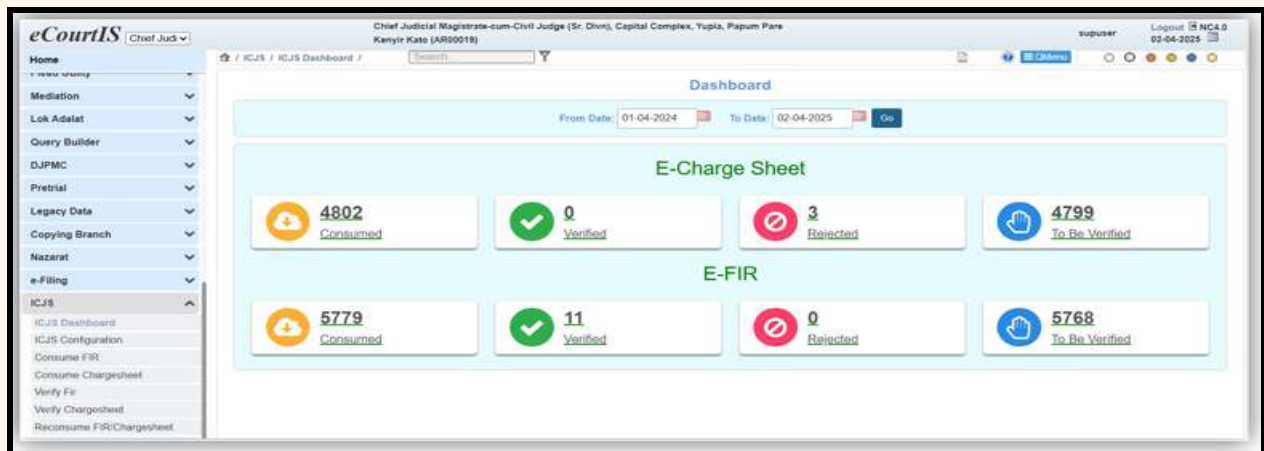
eCourtIS Chief Judi

Chief Judicial Magistrate-cum-Civil Judge (Sr. Divn), Capital Complex, Yupia, Papum Pare
Kenyir Kato (AR00019)

supuser

Logout NC4.0
02-04-2025

Home

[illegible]

Mediation

Lok Adalat

Query Builder

DJPMC

Pretrial

Legacy Data

Copying Branch

Nazarat

e-Filing

ICJS

ICJS Dashboard

ICJS Configuration

Consume FIR

Consume Chargesheet

Verify Fir

Verify Chargesheet

Reconsume FIR/Chargesheet

/ ICJS / ICJS Dashboard /

Search

QMenu

Dashboard

From Date: 01-04-2024 To Date: 02-04-2025 Go

E-Charge Sheet

4802
Consumed

0
Verified

3
Rejected

4799
To Be Verified

E-FIR

5779
Consumed

11
Verified

0
Rejected

5768
To Be Verified